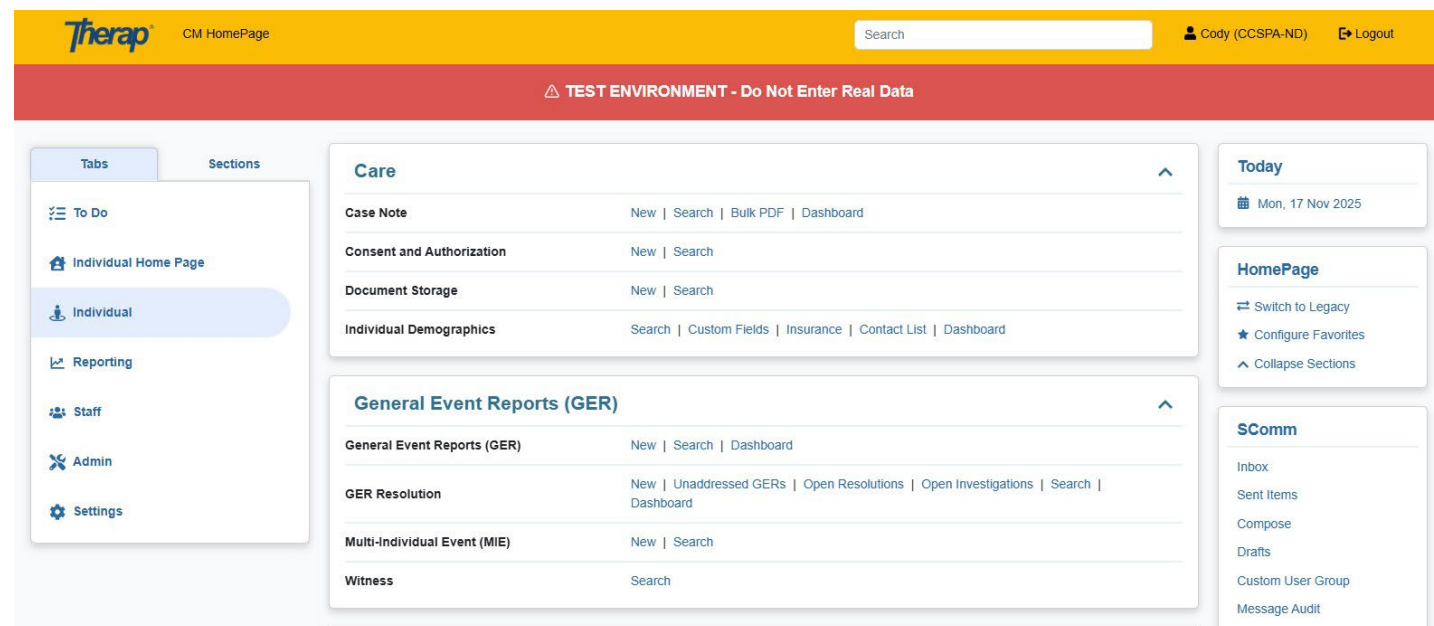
Therap® CM HomePage

Search

Cody (CCSPA-ND) Logout

⚠ TEST ENVIRONMENT - Do Not Enter Real Data

Tabs Sections

To Do

Individual Home Page

Individual

Reporting

Staff

Admin

Settings

Care

| | |
|---|---|
| Case Note | New \| Search \| Bulk PDF \| Dashboard |
| Consent and Authorization | New \| Search |
| Document Storage | New \| Search |
| Individual Demographics | Search \| Custom Fields \| Insurance \| Contact List \| Dashboard |

General Event Reports (GER)

| | |
|---|---|
| General Event Reports (GER) | New \| Search \| Dashboard |
| GER Resolution | New \| Unaddressed GERs \| Open Resolutions \| Open Investigations \| Search \| Dashboard |
| Multi-Individual Event (MIE) | New \| Search |
| Witness | Search |

Today

Mon, 17 Nov 2025

HomePage

Switch to Legacy

Configure Favorites

Collapse Sections

SComm

Inbox

Sent Items

Compose

Drafts

Custom User Group

Message Audit